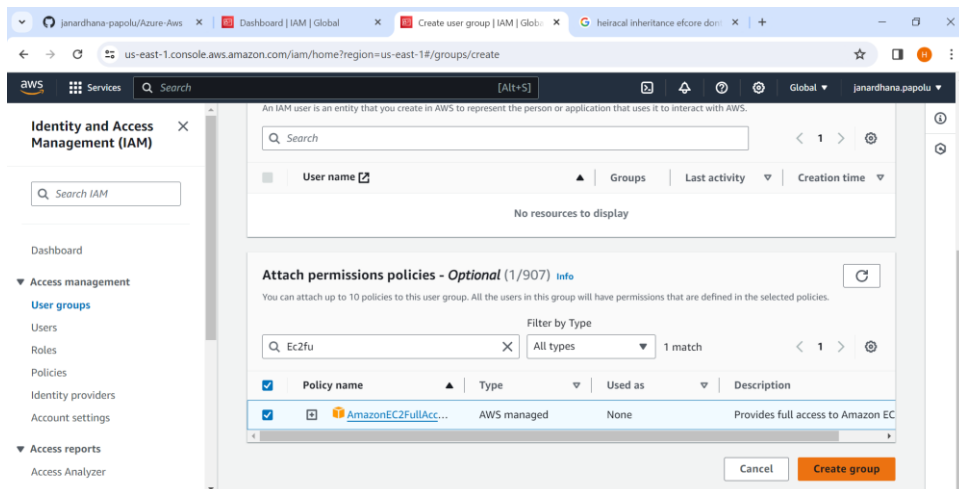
janardhana-papolu/Azure-Aws ×
Dashboard | IAM | Global ×
Create user group | IAM | Globa ×
heiracal inheritance efcore don ×
+

us-east-1.console.aws.amazon.com/iam/home?region=us-east-1#/groups/create

aws Services Search [Alt+S] Global ▾ janardhana.papolu ▾

Identity and Access Management (IAM) ×

Search IAM

Dashboard

▼ Access management
User groups
Users
Roles
Policies
Identity providers
Account settings

▼ Access reports
Access Analyzer

An IAM user is an entity that you create in AWS to represent the person or application that uses it to interact with AWS.

Search

< 1 >

| | User name | ▲ | Groups | Last activity ▽ | Creation time ▽ |
|---|---|---|---|---|---|
| No resources to display | | | | | |

Attach permissions policies - Optional (1/907) Info

You can attach up to 10 policies to this user group. All the users in this group will have permissions that are defined in the selected policies.

Filter by Type

Ec2fu × All types ▼ 1 match < 1 >

| | Policy name ▲ | Type ▽ | Used as ▽ | Description |
|---|---|---|---|---|
| ☑ | ⊞ AmazonEC2FullAcc... | AWS managed | None | Provides full access to Amazon EC |

Cancel Create group